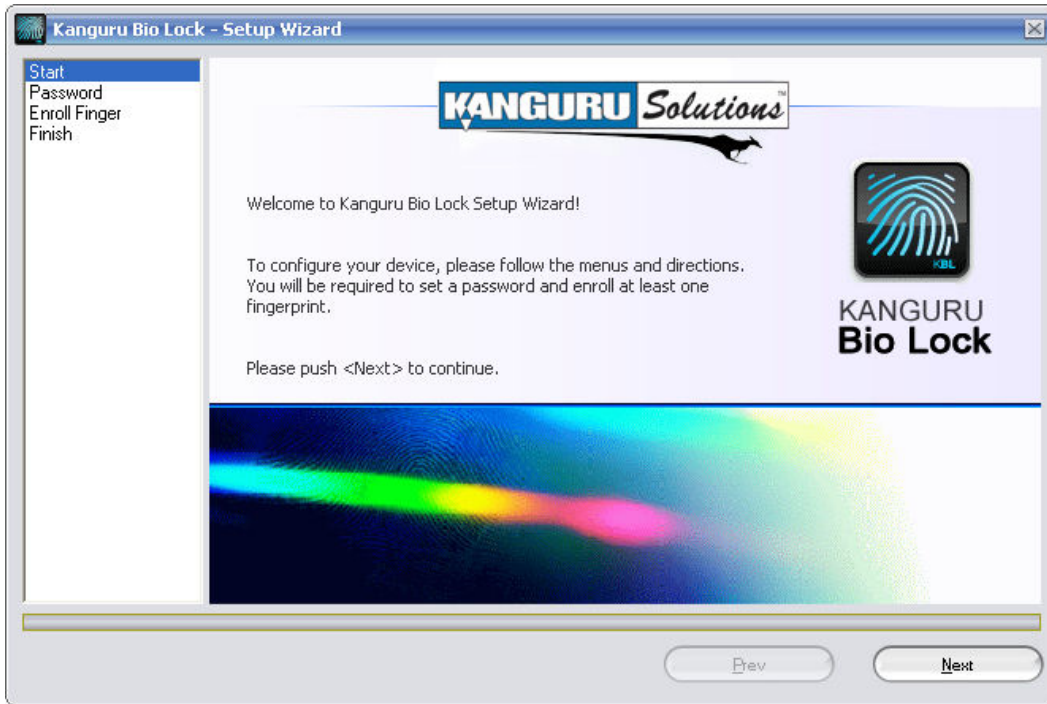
Kanguru Bio Lock - Setup Wizard

Start
Password
Enroll Finger
Finish

KANGURU Solutions™

Welcome to Kanguru Bio Lock Setup Wizard!

To configure your device, please follow the menus and directions. You will be required to set a password and enroll at least one fingerprint.

Please push <Next> to continue.

KBL

KANGURU
Bio Lock

Prev
Next